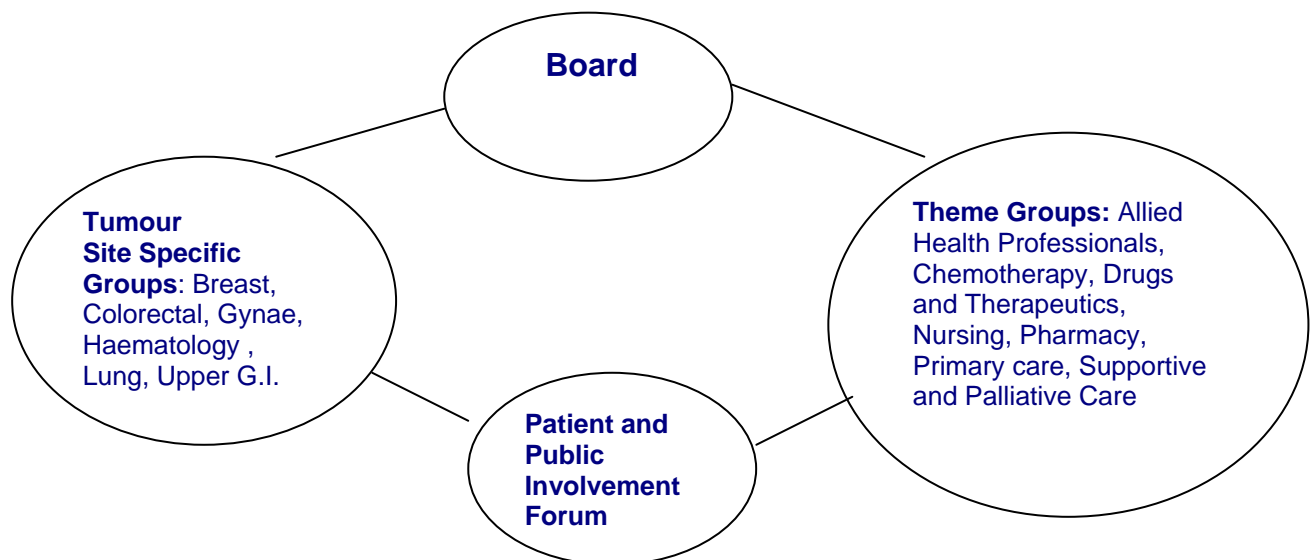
Board

Tumour Site Specific Groups: Breast, Colorectal, Gynae, Haematology , Lung, Upper G.I.

Theme Groups: Allied Health Professionals, Chemotherapy, Drugs and Therapeutics, Nursing, Pharmacy, Primary care, Supportive and Palliative Care

Patient and Public Involvement Forum